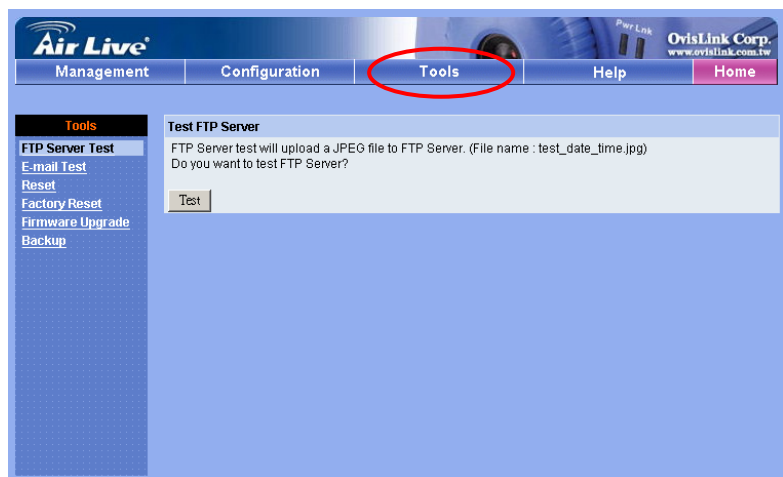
Air Live

Pwr Lnk

OvisLink Corp.
www.ovislink.com.tw

Management
Configuration
Tools
Help
Home

Tools
FTP Server Test
E-mail Test
Reset
Factory Reset
Firmware Upgrade
Backup

Test FTP Server

FTP Server test will upload a JPEG file to FTP Server. (File name : test_date_time.jpg)
Do you want to test FTP Server?

Test